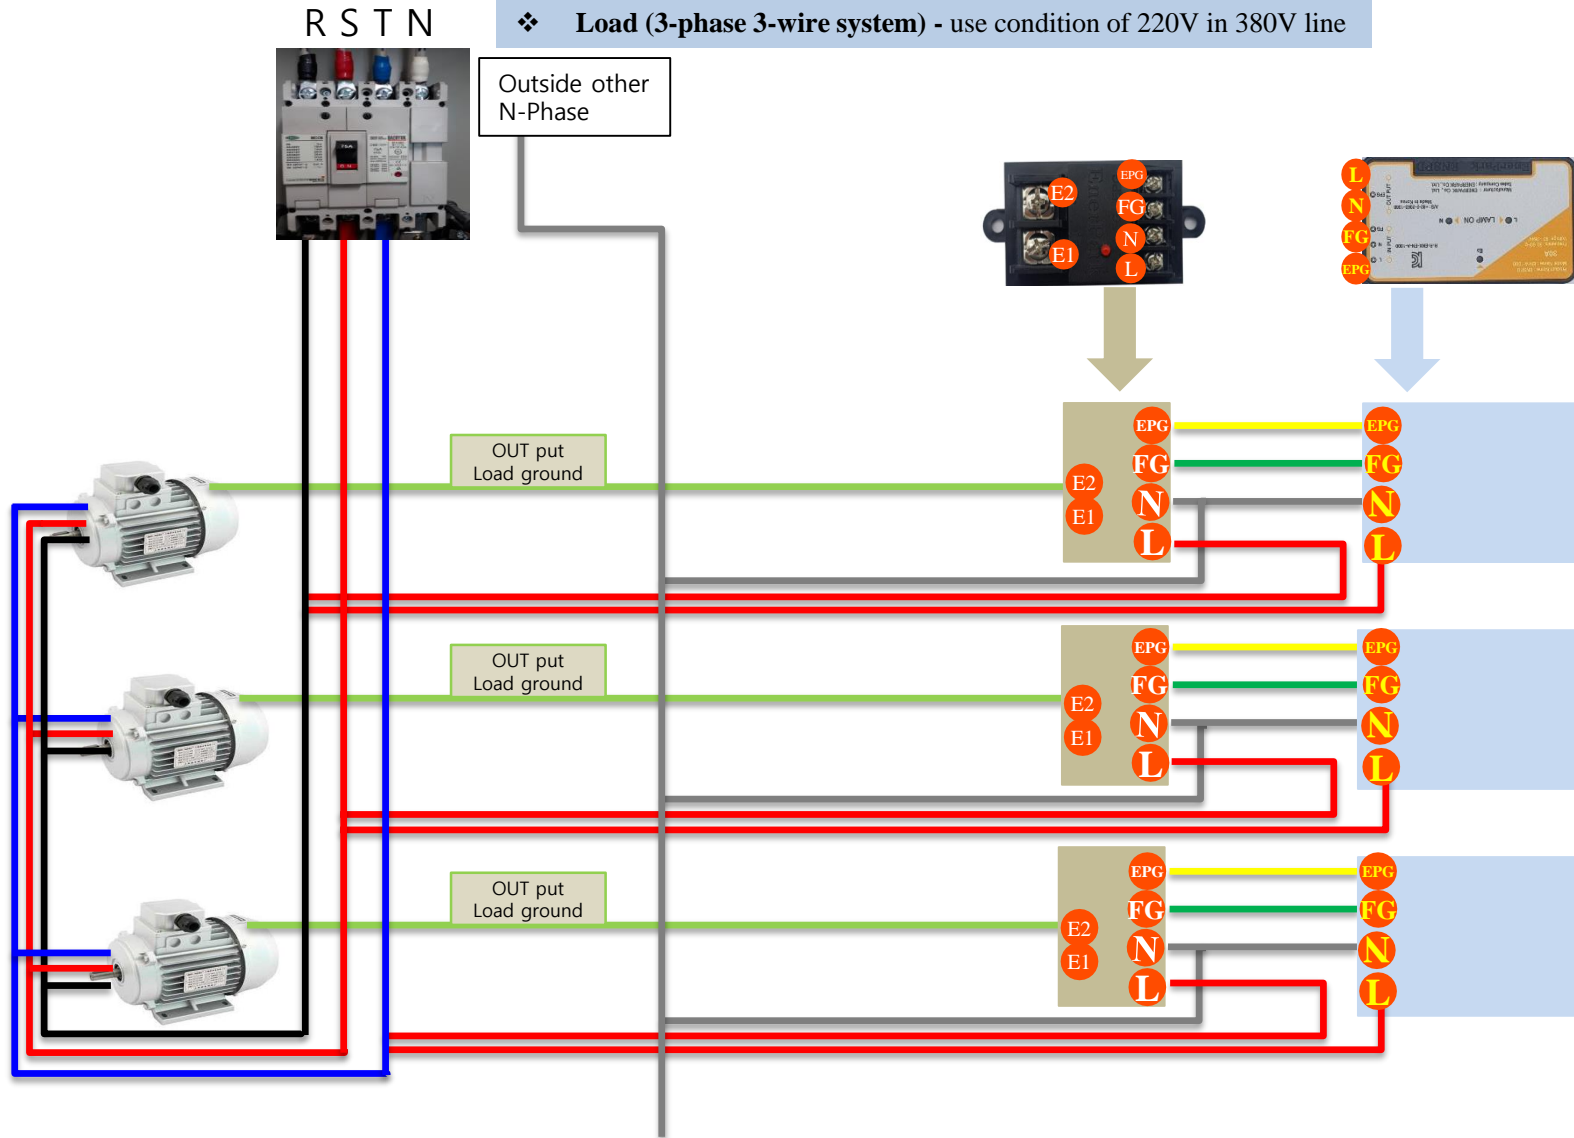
R S T N

❖ Load (3-phase 3-wire system) - use condition of 220V in 380V line

Outside other N-Phase

E2
E1
EPG
FG
N
L

L
N
FG
EPG

OUT put Load ground

E2
E1
EPG
FG
N
L

EPG
FG
N
L

OUT put Load ground

E2
E1
EPG
FG
N
L

EPG
FG
N
L

OUT put Load ground

E2
E1
EPG
FG
N
L

EPG
FG
N
L